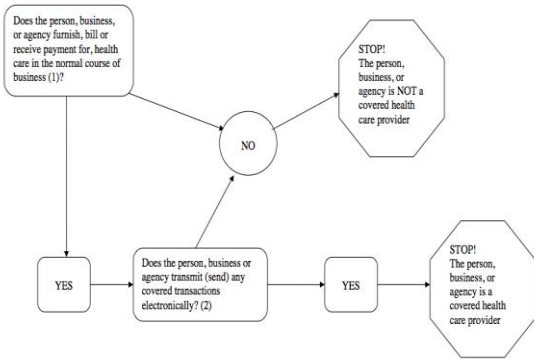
Does the person, business, or agency furnish, bill or receive payment for, health care in the normal course of business (1)?

NO

STOP!
The person, business, or agency is NOT a covered health care provider

YES

Does the person, business or agency transmit (send) any covered transactions electronically? (2)

YES

STOP!
The person, business, or agency is a covered health care provider